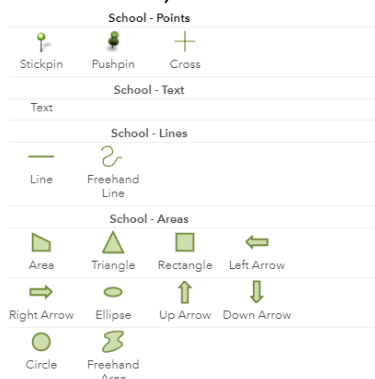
School - Points

Stickpin Pushpin Cross

School - Text

Text

School - Lines

Line Freehand Line

School - Areas

Area Triangle Rectangle Left Arrow

Right Arrow Ellipse Up Arrow Down Arrow

Circle Freehand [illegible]